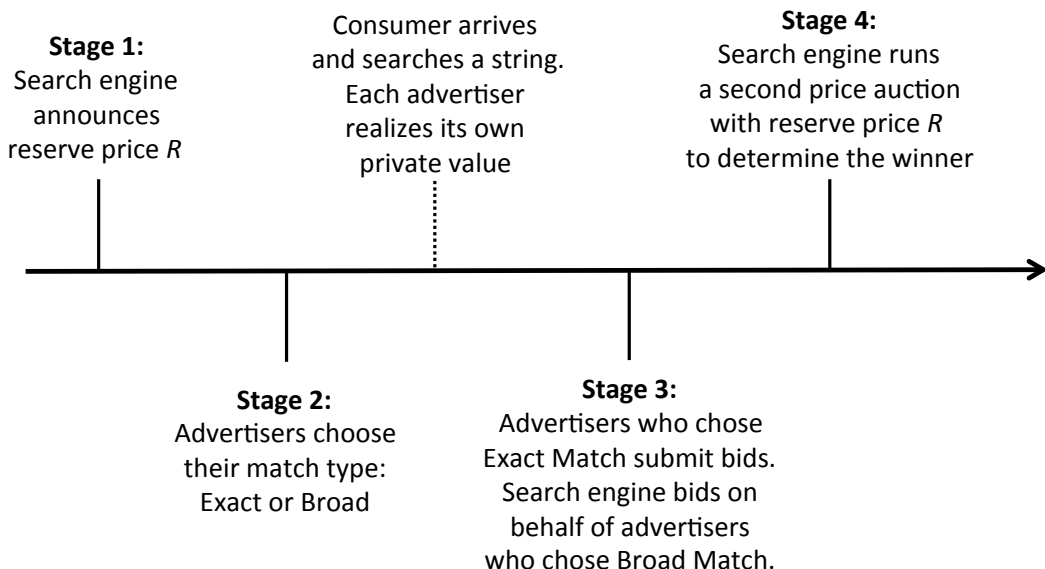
**Stage 1:**
Search engine announces reserve price *R*

Consumer arrives and searches a string. Each advertiser realizes its own private value

**Stage 4:**
Search engine runs a second price auction with reserve price *R* to determine the winner

**Stage 2:**
Advertisers choose their match type: Exact or Broad

**Stage 3:**
Advertisers who chose Exact Match submit bids. Search engine bids on behalf of advertisers who chose Broad Match.